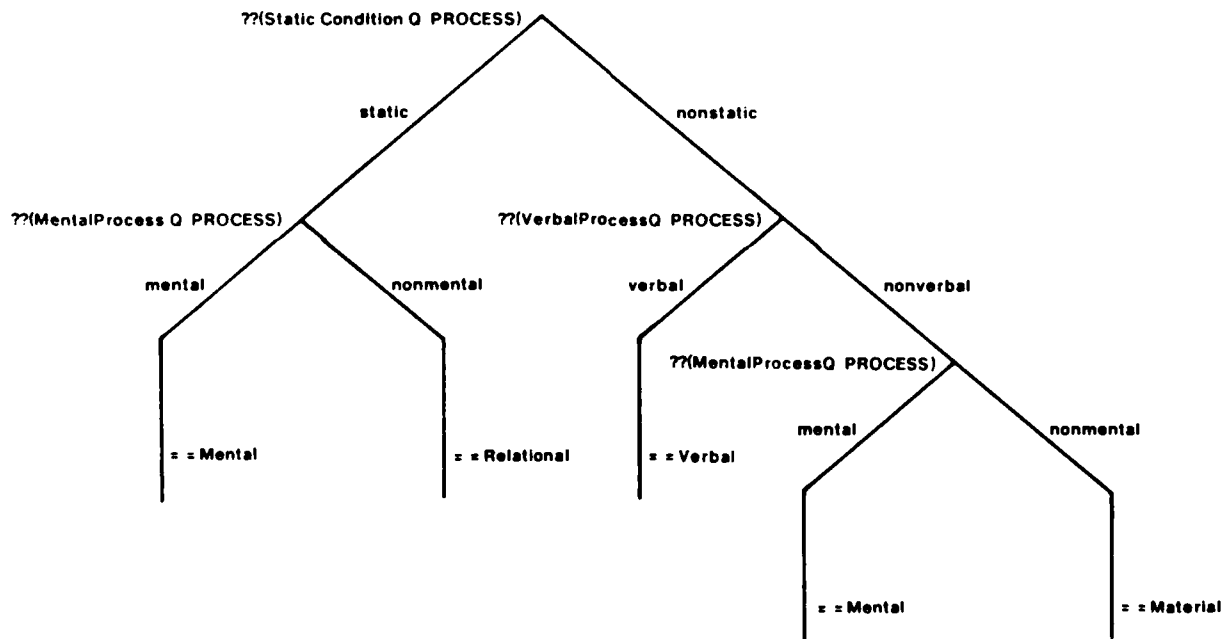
??(Static Condition Q PROCESS)

static

nonstatic

??(MentalProcess Q PROCESS)

??(VerbalProcessQ PROCESS)

mental

nonmental

verbal

nonverbal

??(MentalProcessQ PROCESS)

mental

nonmental

= = Mental

= = Relational

= = Verbal

= = Mental

= = Material